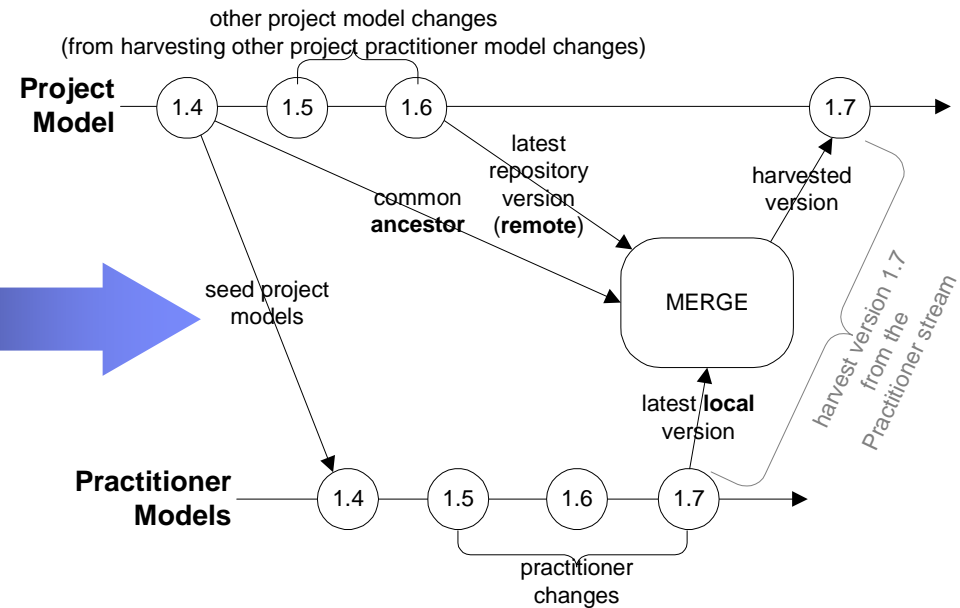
other project model changes
(from harvesting other project practitioner model changes)

Project Model

1.4

1.5

1.6

1.7

latest repository version (**remote**)

harvested version

common **ancestor**

seed project models

MERGE

harvest version 1.7 from the Practitioner stream

latest **local** version

Practitioner Models

1.4

1.5

1.6

1.7

practitioner changes